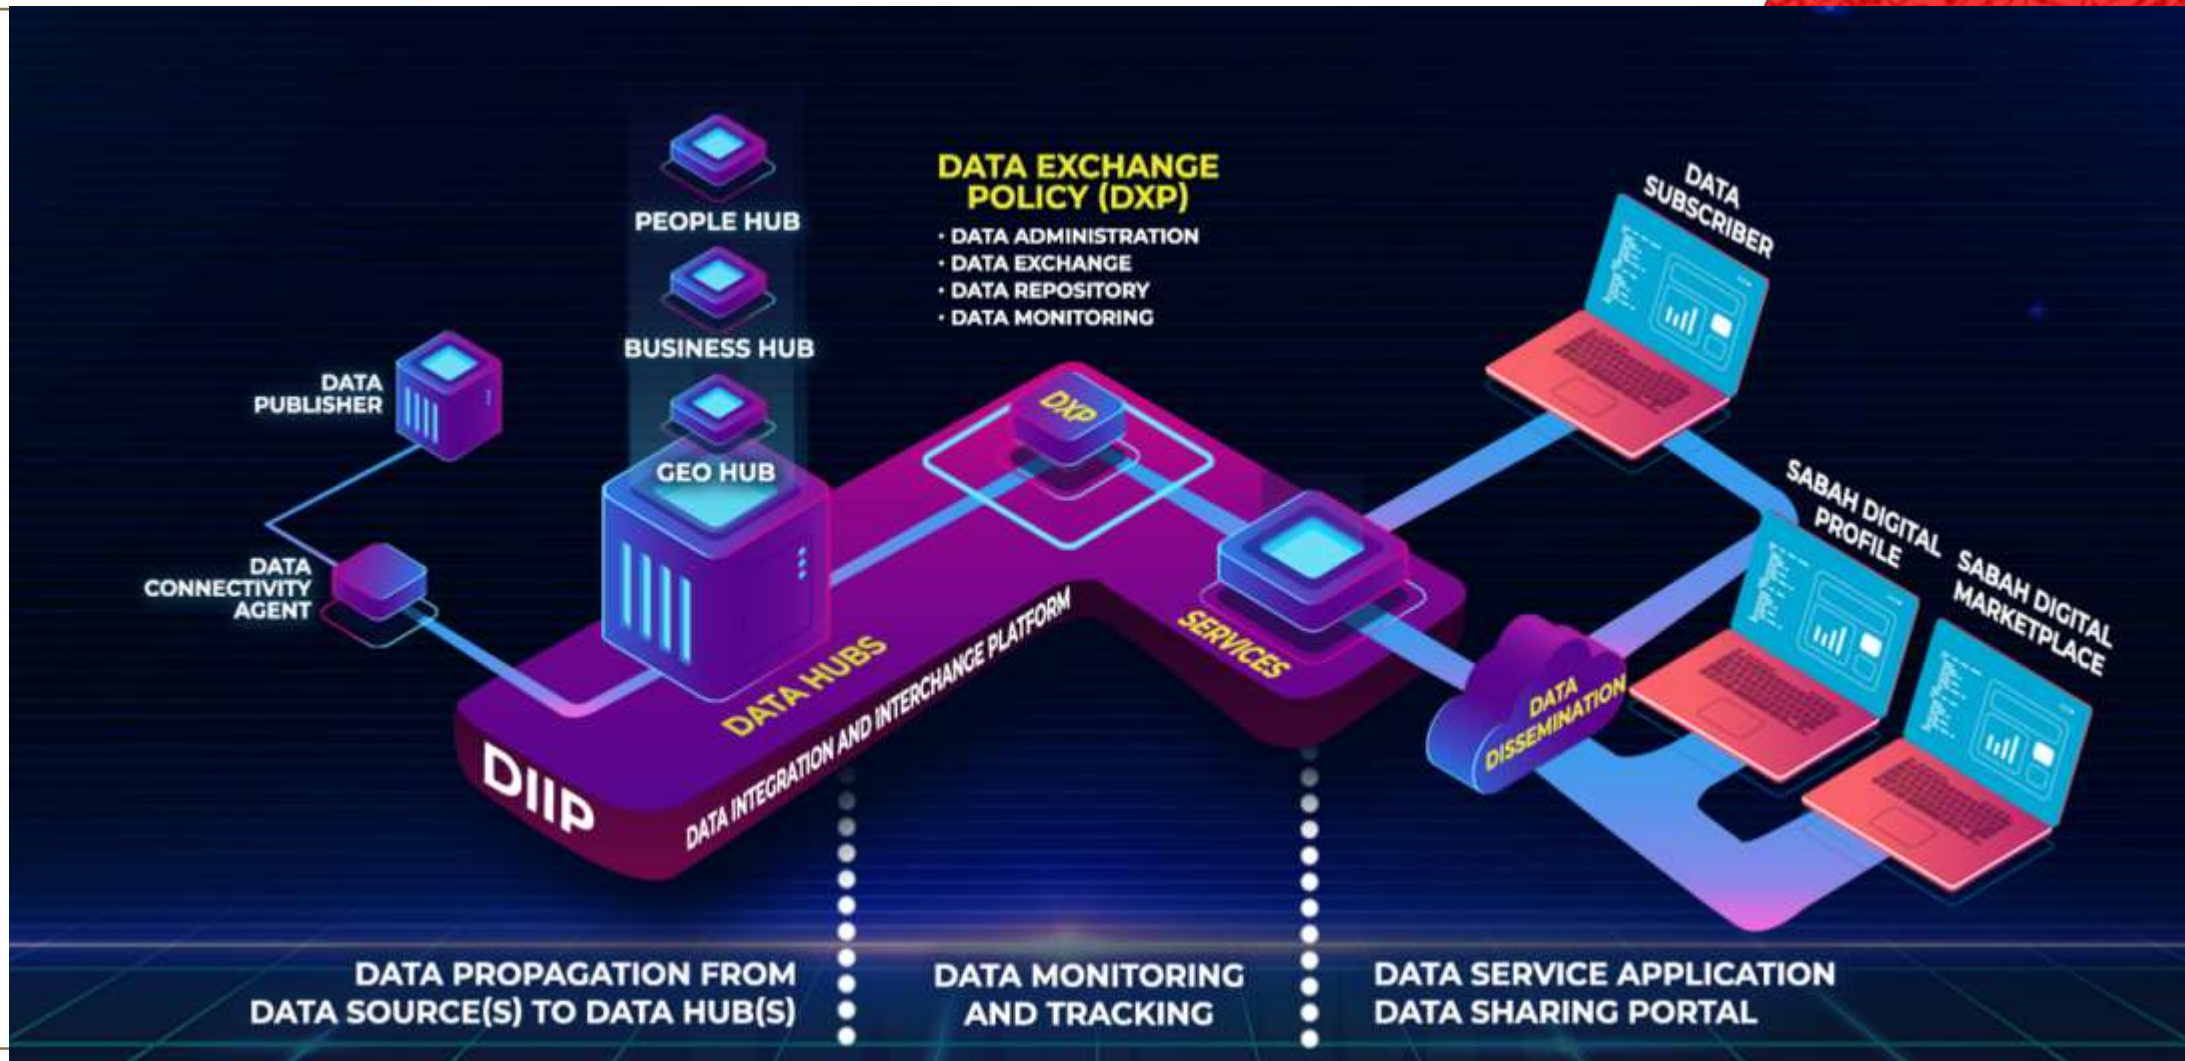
DATA EXCHANGE POLICY (DXP)
• DATA ADMINISTRATION
• DATA EXCHANGE
• DATA REPOSITORY
• DATA MONITORING

PEOPLE HUB
BUSINESS HUB
GEO HUB

DATA PUBLISHER

DATA CONNECTIVITY AGENT

DXP

DATA SUBSCRIBER

SABAH DIGITAL PROFILE

SABAH DIGITAL MARKETPLACE

DATA HUBS
SERVICES
DATA DISSEMINATION

DIIP
DATA INTEGRATION AND INTERCHANGE PLATFORM

DATA PROPAGATION FROM DATA SOURCE(S) TO DATA HUB(S)

DATA MONITORING AND TRACKING

DATA SERVICE APPLICATION
DATA SHARING PORTAL